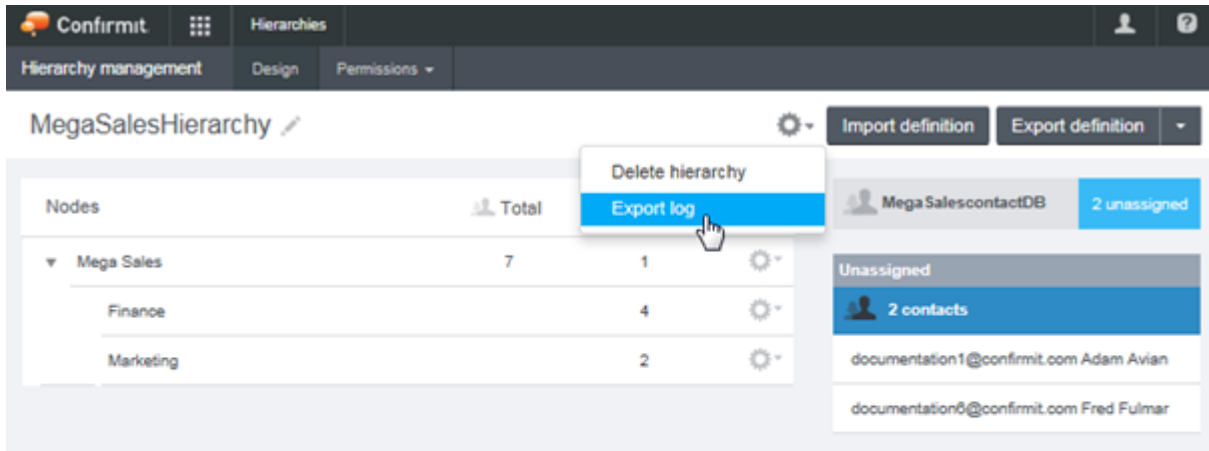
Confirmit

Hierarchies

Hierarchy management

Design

Permissions

MegaSalesHierarchy

Import definition

Export definition

Delete hierarchy

Export log

Nodes

Total

| | | |
|---|---|---|
| Mega Sales | 7 | 1 |
| Finance | | 4 |
| Marketing | | 2 |

MegaSalescontactDB

2 unassigned

Unassigned

2 contacts

documentation1@confirmit.com Adam Avian

documentation6@confirmit.com Fred Fulmar